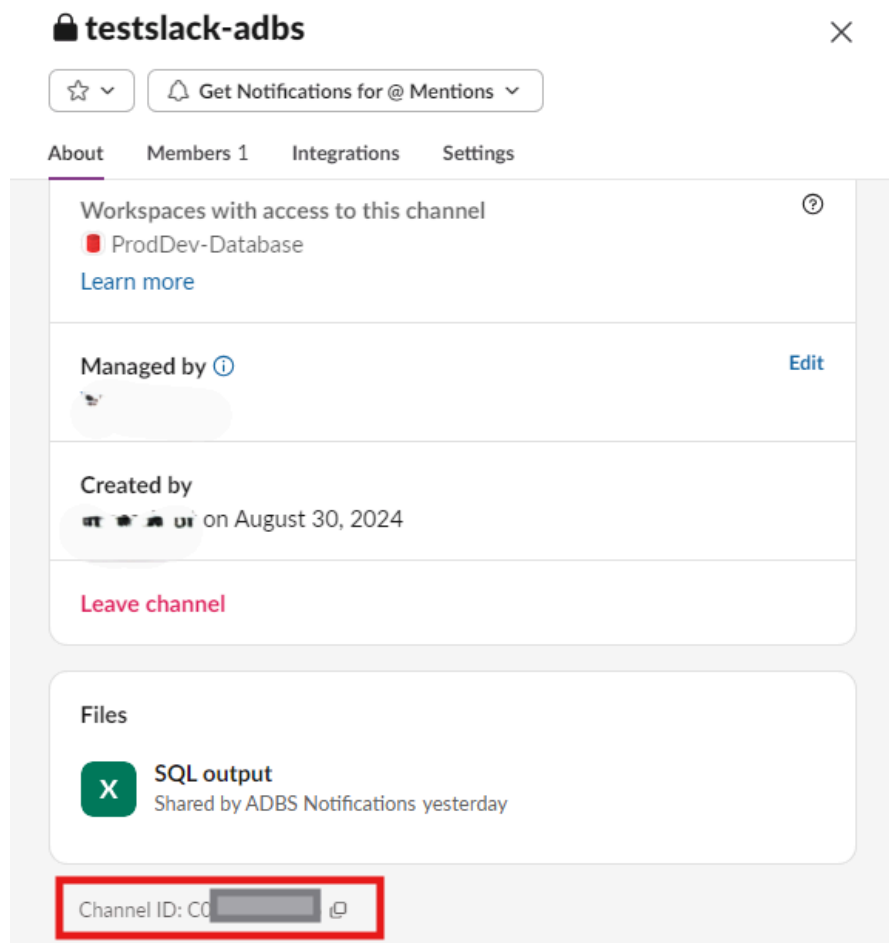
testslack-adbs

Get Notifications for @ Mentions

About Members 1 Integrations Settings

Workspaces with access to this channel
ProdDev-Database
Learn more

Managed by
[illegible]
Edit

Created by
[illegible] on August 30, 2024

Leave channel

Files

X
SQL output
Shared by ADBS Notifications yesterday

Channel ID: C0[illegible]